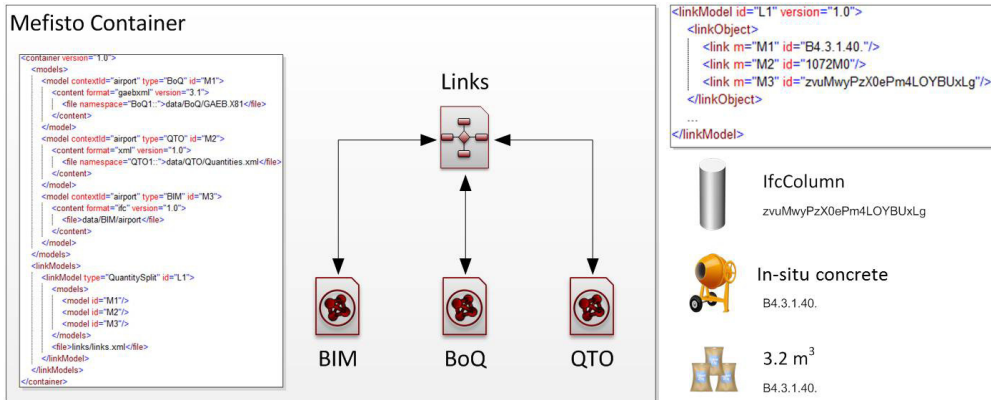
Mefisto Container

<container version="1.0">
<models>
<model contextId="airport" type="BoQ" id="M1">
<content format="gaebxml" version="3.1">
<file namespace="BoQ1::">data/BoQ/GAEB.X81</file>
</content>
</model>
<model contextId="airport" type="QTO" id="M2">
<content format="xml" version="1.0">
<file namespace="QTO1::">data/QTO/Quantities.xml</file>
</content>
</model>
<model contextId="airport" type="BIM" id="M3">
<content format="ifc" version="1.0">
<file>data/BIM/airport</file>
</content>
</model>
</models>
<linkModels>
<linkModel type="QuantitySplit" id="L1">
<models>
<model id="M1"/>
<model id="M2"/>
<model id="M3"/>
</models>
<file>links/links.xml</file>
</linkModel>
</linkModels>
</container>

Links

BIM

BoQ

QTO

<linkModel id="L1" version="1.0">
<linkObject>
<link m="M1" id="B4.3.1.40."/>
<link m="M2" id="1072M0"/>
<link m="M3" id="zvuMwyPzX0ePm4LOYBUxLg"/>
</linkObject>
...
</linkModel>

IfcColumn

zvuMwyPzX0ePm4LOYBUxLg

In-situ concrete

B4.3.1.40.

3.2 $m^3$

B4.3.1.40.